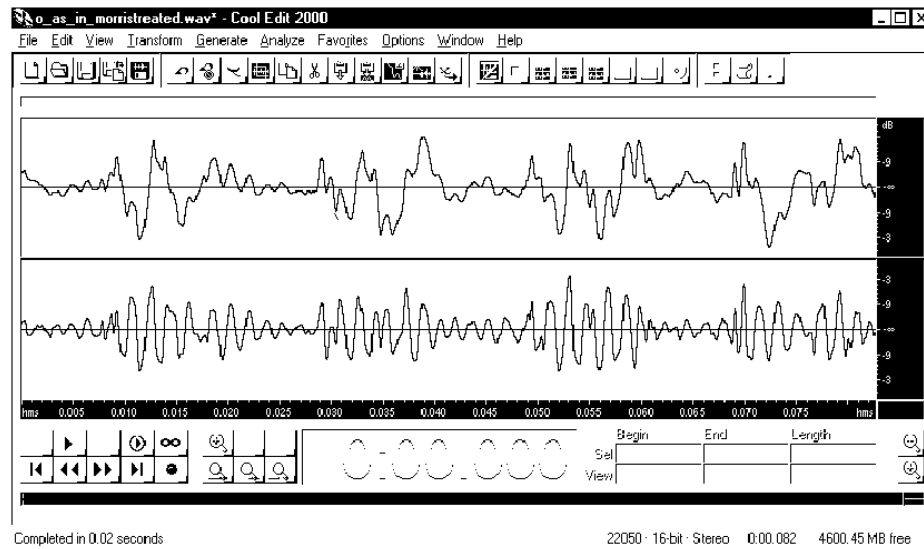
o_as_in_morristreated.wav* - Cool Edit 2000

File Edit View Transform Generate Analyze Favorites Options Window Help

dB
-9
-∞
-9
-3
-3
-9
-∞
-9
-3

hms 0.005 0.010 0.015 0.020 0.025 0.030 0.035 0.040 0.045 0.050 0.055 0.060 0.065 0.070 0.075 hms

0:00.000

| | Begin | End | Length |
|---|---|---|---|
| Sel | | | |
| View | | | |

Completed in 0.02 seconds

22050 · 16-bit · Stereo 0:00.082 4600.45 MB free